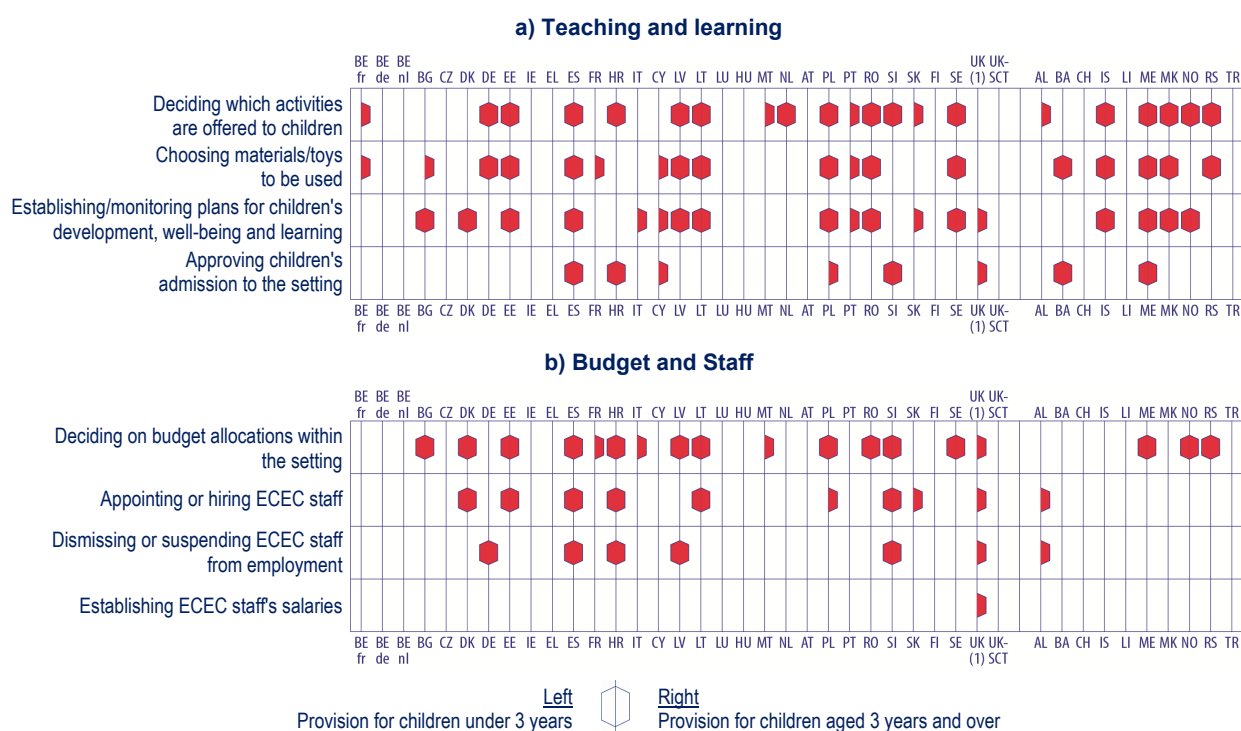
a) Teaching and learning

BE fr BE de BE nl BG CZ DK DE EE IE EL ES FR HR IT CY LV LT LU HU MT NL AT PL PT RO SI SK FI SE UK (1) UK-SCT AL BA CH IS LI ME MK NO RS TR

Deciding which activities are offered to children

Choosing materials/toys to be used

Establishing/monitoring plans for children's development, well-being and learning

Approving children's admission to the setting

BE fr BE de BE nl BG CZ DK DE EE IE EL ES FR HR IT CY LV LT LU HU MT NL AT PL PT RO SI SK FI SE UK (1) UK-SCT AL BA CH IS LI ME MK NO RS TR

b) Budget and Staff

BE fr BE de BE nl BG CZ DK DE EE IE EL ES FR HR IT CY LV LT LU HU MT NL AT PL PT RO SI SK FI SE UK (1) UK-SCT AL BA CH IS LI ME MK NO RS TR

Deciding on budget allocations within the setting

Appointing or hiring ECEC staff

Dismissing or suspending ECEC staff from employment

Establishing ECEC staff's salaries

BE fr BE de BE nl BG CZ DK DE EE IE EL ES FR HR IT CY LV LT LU HU MT NL AT PL PT RO SI SK FI SE UK (1) UK-SCT AL BA CH IS LI ME MK NO RS TR

Left
Provision for children under 3 years

Right
Provision for children aged 3 years and over